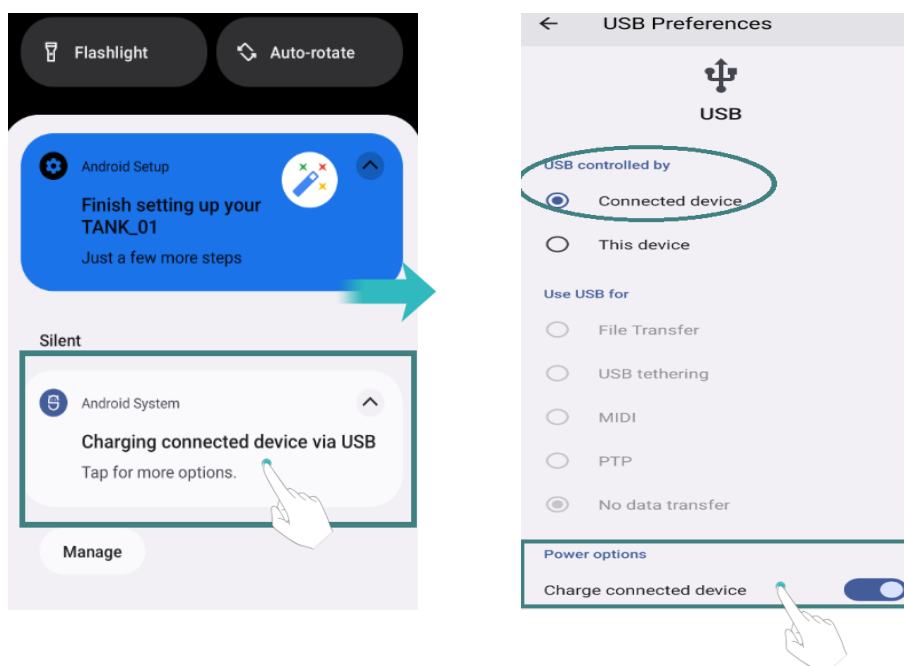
Flashlight

Auto-rotate

Android Setup

Finish setting up your TANK_01

Just a few more steps

Silent

Android System

Charging connected device via USB

Tap for more options.

Manage

←  USB Preferences

USB

USB controlled by

Connected device

This device

Use USB for

File Transfer

USB tethering

MIDI

PTP

No data transfer

Power options

Charge connected device